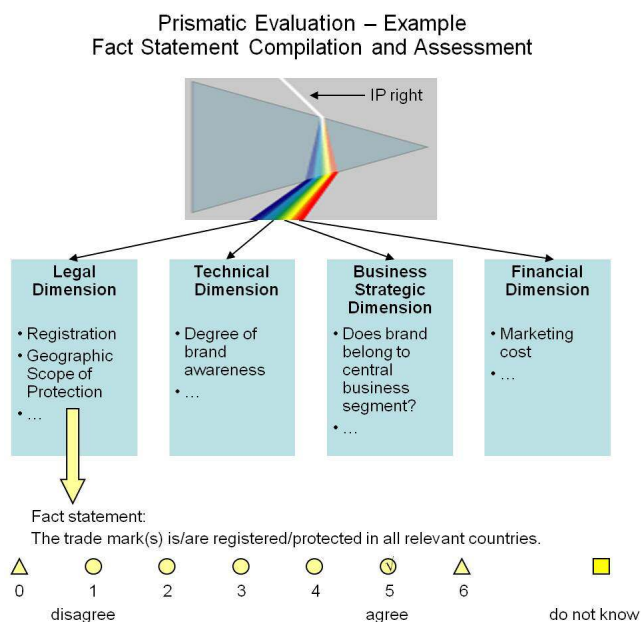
Prismatic Evaluation – Example
Fact Statement Compilation and Assessment

IP right

Legal Dimension
• Registration
• Geographic Scope of Protection
• …

Technical Dimension
• Degree of brand awareness
• …

Business Strategic Dimension
• Does brand belong to central business segment?
• …

Financial Dimension
• Marketing cost
• …

Fact statement:
The trade mark(s) is/are registered/protected in all relevant countries.

0 1 2 3 4 5 6
disagree agree do not know